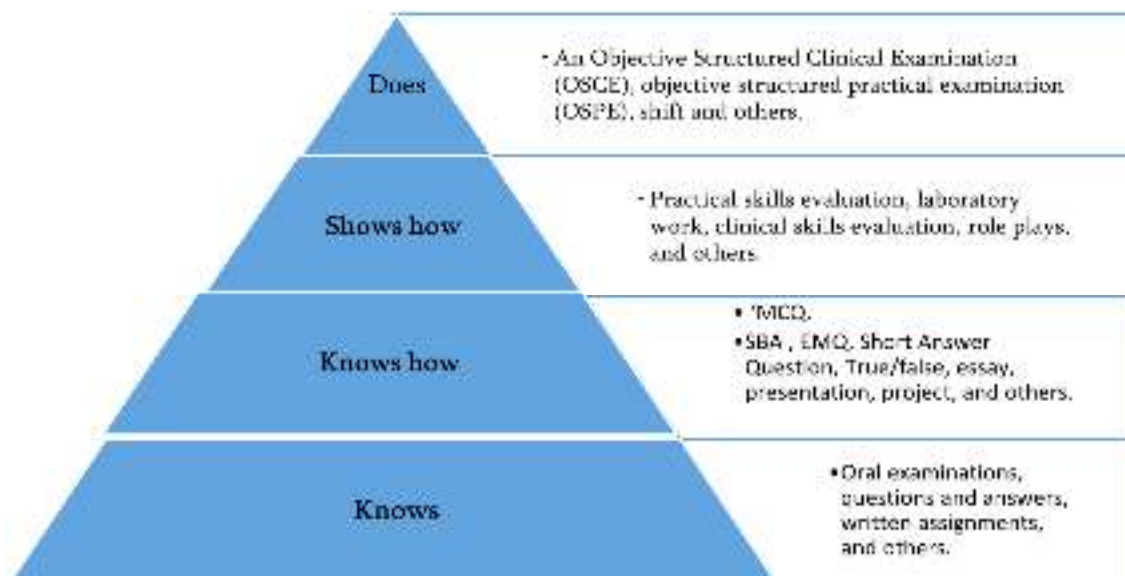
Does

• An Objective Structured Clinical Examination (OSCE), objective structured practical examination (OSPE), shift and others.

Shows how

• Practical skills evaluation, laboratory work, clinical skills evaluation, role plays, and others.

Knows how

• 'MCQ.
• SBA , EMQ, Short Answer Question, True/false, essay, presentation, project, and others.

Knows

• Oral examinations, questions and answers, written assignments, and others.